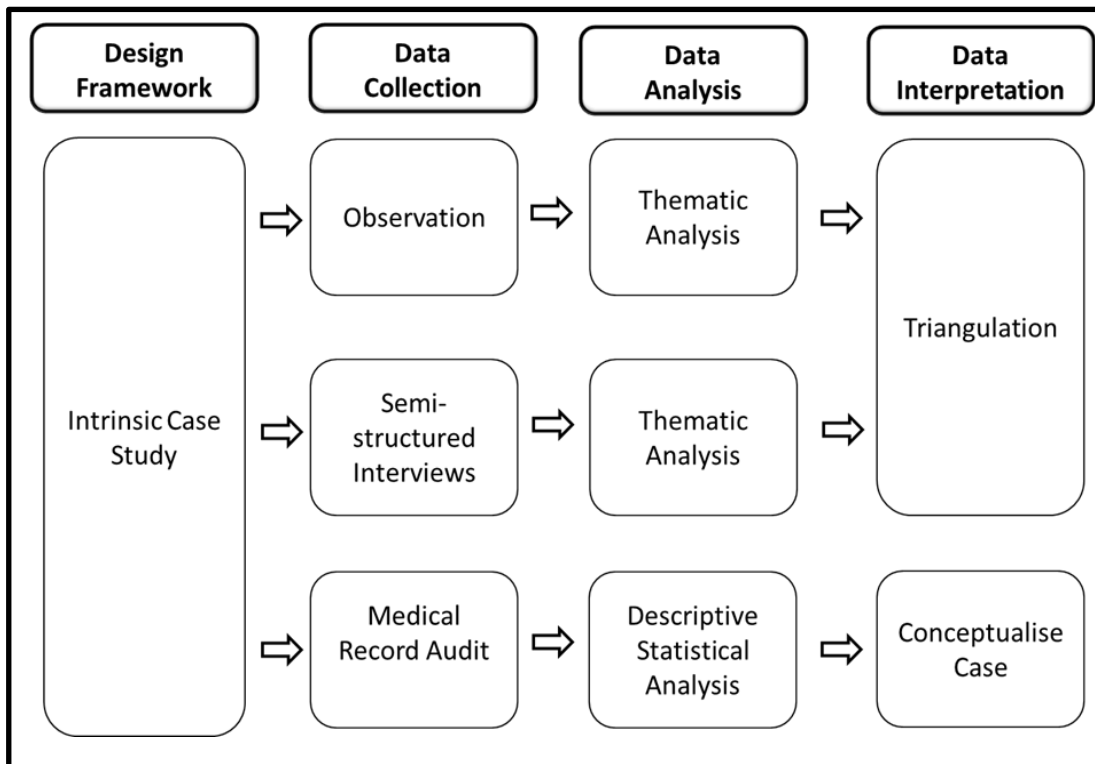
Design Framework

Data Collection

Data Analysis

Data Interpretation

Intrinsic Case Study

Observation

Thematic Analysis

Triangulation

Semi-structured Interviews

Thematic Analysis

Medical Record Audit

Descriptive Statistical Analysis

Conceptualise Case